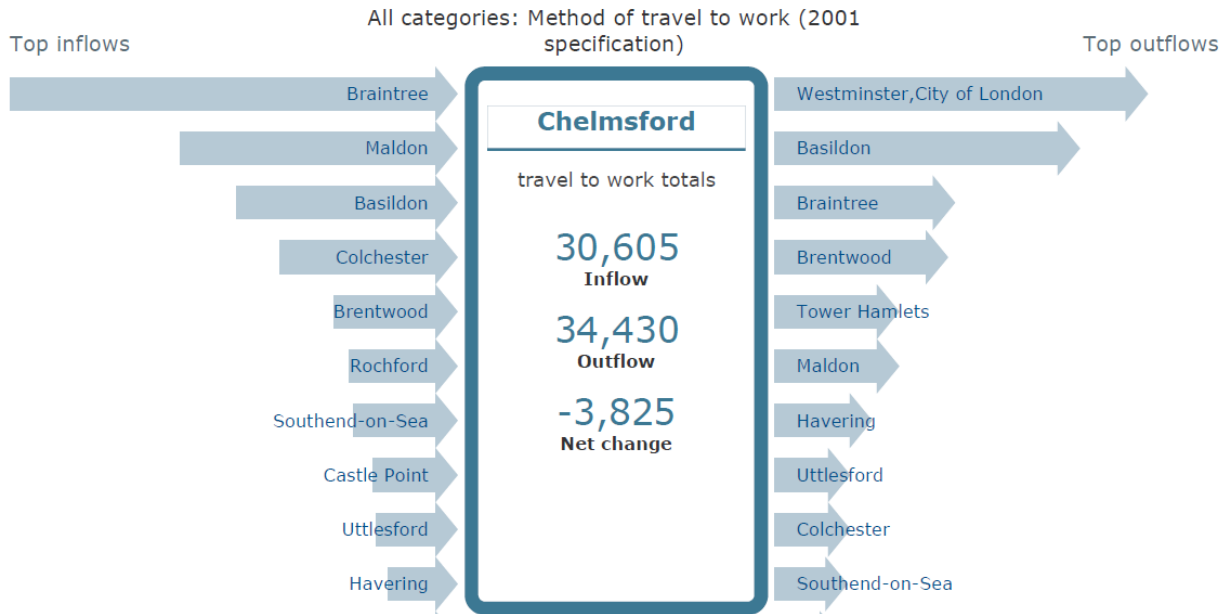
All categories: Method of travel to work (2001 specification)

Top inflows

Top outflows

Braintree
Maldon
Basildon
Colchester
Brentwood
Rochford
Southend-on-Sea
Castle Point
Uttlesford
Havering

Chelmsford

travel to work totals

30,605
Inflow

34,430
Outflow

-3,825
Net change

Westminster,City of London
Basildon
Braintree
Brentwood
Tower Hamlets
Maldon
Havering
Uttlesford
Colchester
Southend-on-Sea